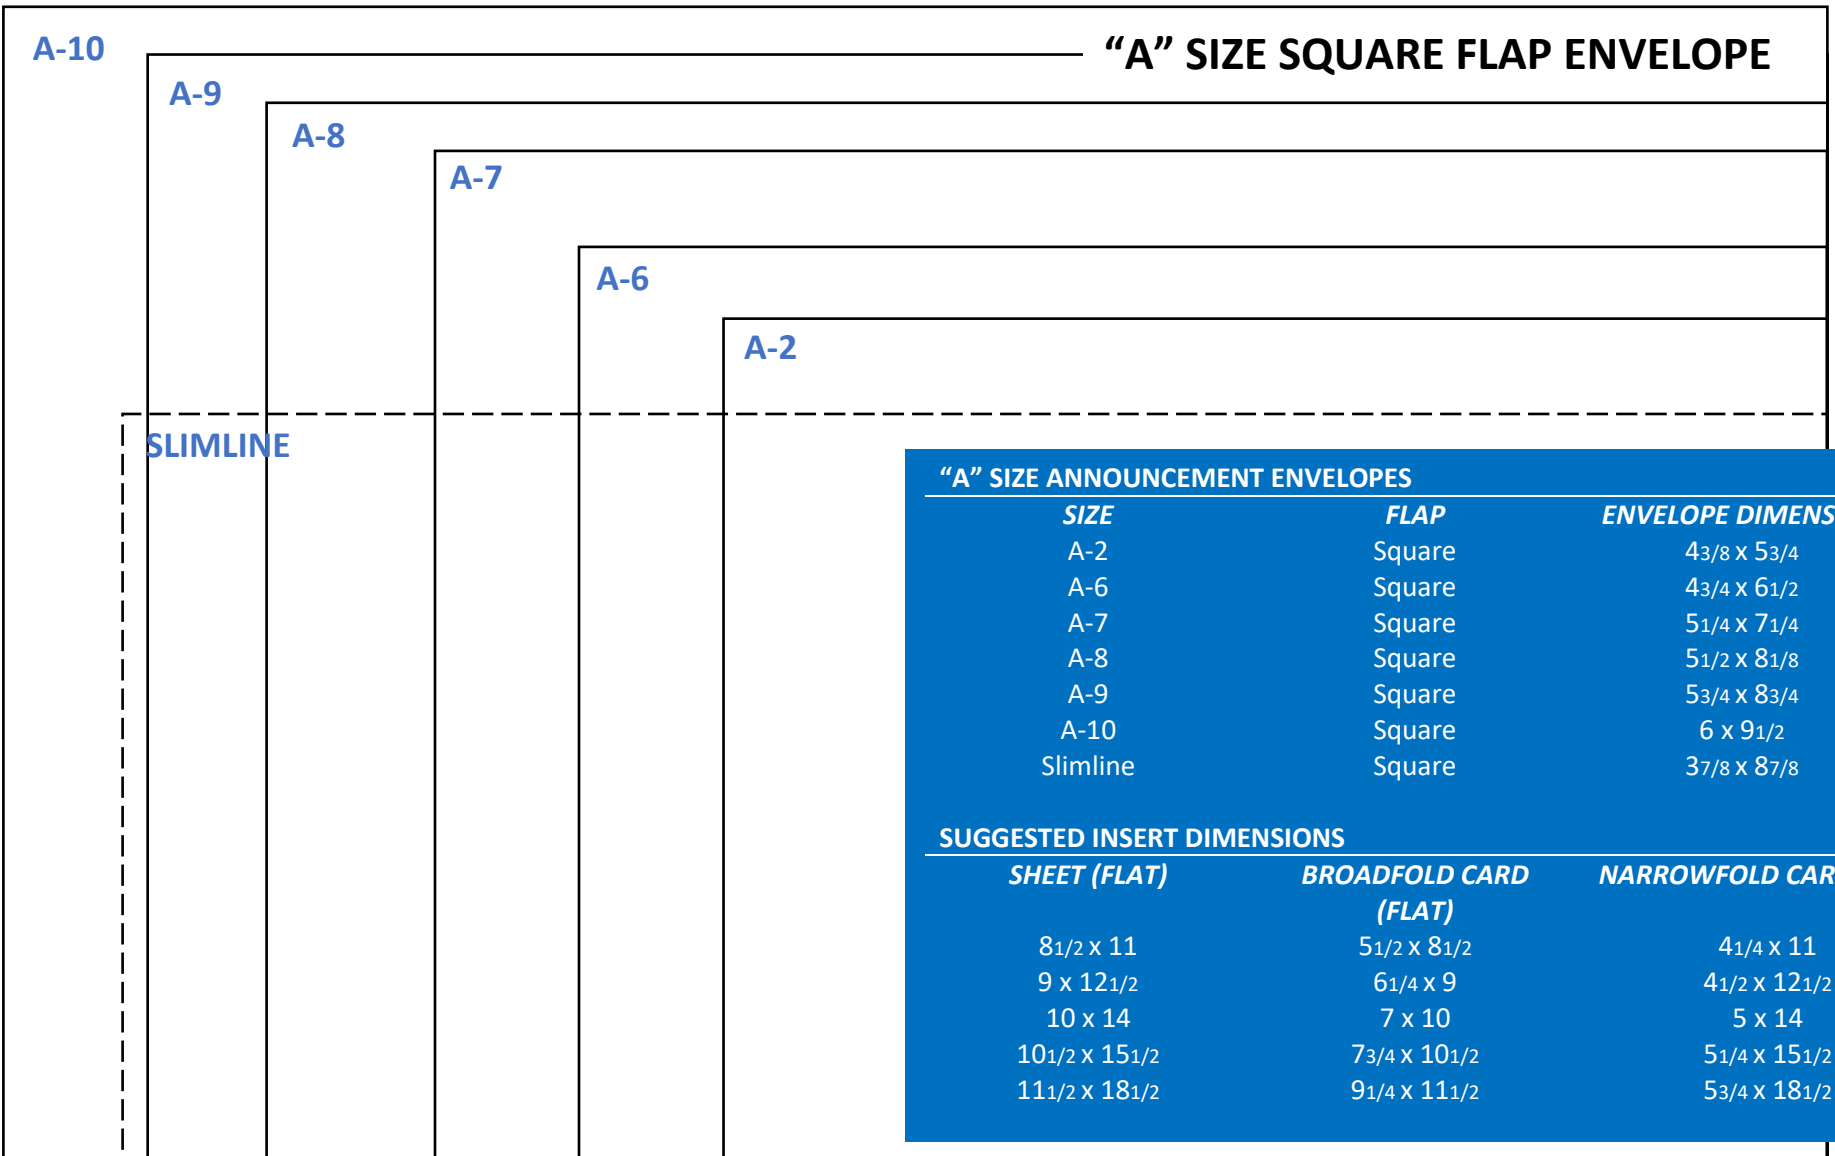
A-10
"A" SIZE SQUARE FLAP ENVELOPE
A-9
A-8
A-7
A-6
A-2
SLIMLINE

"A" SIZE ANNOUNCEMENT ENVELOPES

| SIZE | FLAP | ENVELOPE DIMENS |
|---|---|---|
| A-2 | Square | $4\frac{3}{8}$ x $5\frac{3}{4}$ |
| A-6 | Square | $4\frac{3}{4}$ x $6\frac{1}{2}$ |
| A-7 | Square | $5\frac{1}{4}$ x $7\frac{1}{4}$ |
| A-8 | Square | $5\frac{1}{2}$ x $8\frac{1}{8}$ |
| A-9 | Square | $5\frac{3}{4}$ x $8\frac{3}{4}$ |
| A-10 | Square | 6 x $9\frac{1}{2}$ |
| Slimline | Square | $3\frac{7}{8}$ x $8\frac{7}{8}$ |

SUGGESTED INSERT DIMENSIONS

| SHEET (FLAT) | BROADFOLD CARD (FLAT) | NARROWFOLD CAR |
|---|---|---|
| $8\frac{1}{2}$ x 11 | $5\frac{1}{2}$ x $8\frac{1}{2}$ | $4\frac{1}{4}$ x 11 |
| 9 x $12\frac{1}{2}$ | $6\frac{1}{4}$ x 9 | $4\frac{1}{2}$ x $12\frac{1}{2}$ |
| 10 x 14 | 7 x 10 | 5 x 14 |
| $10\frac{1}{2}$ x $15\frac{1}{2}$ | $7\frac{3}{4}$ x $10\frac{1}{2}$ | $5\frac{1}{4}$ x $15\frac{1}{2}$ |
| $11\frac{1}{2}$ x $18\frac{1}{2}$ | $9\frac{1}{4}$ x $11\frac{1}{2}$ | $5\frac{3}{4}$ x $18\frac{1}{2}$ |